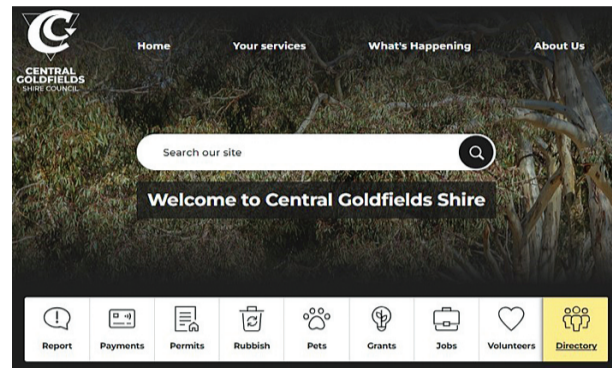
CENTRAL GOLDFIELDS SHIRE COUNCIL

Home Your services What's Happening About Us

Search our site

Welcome to Central Goldfields Shire

Report Payments Permits Rubbish Pets Grants Jobs Volunteers Directory